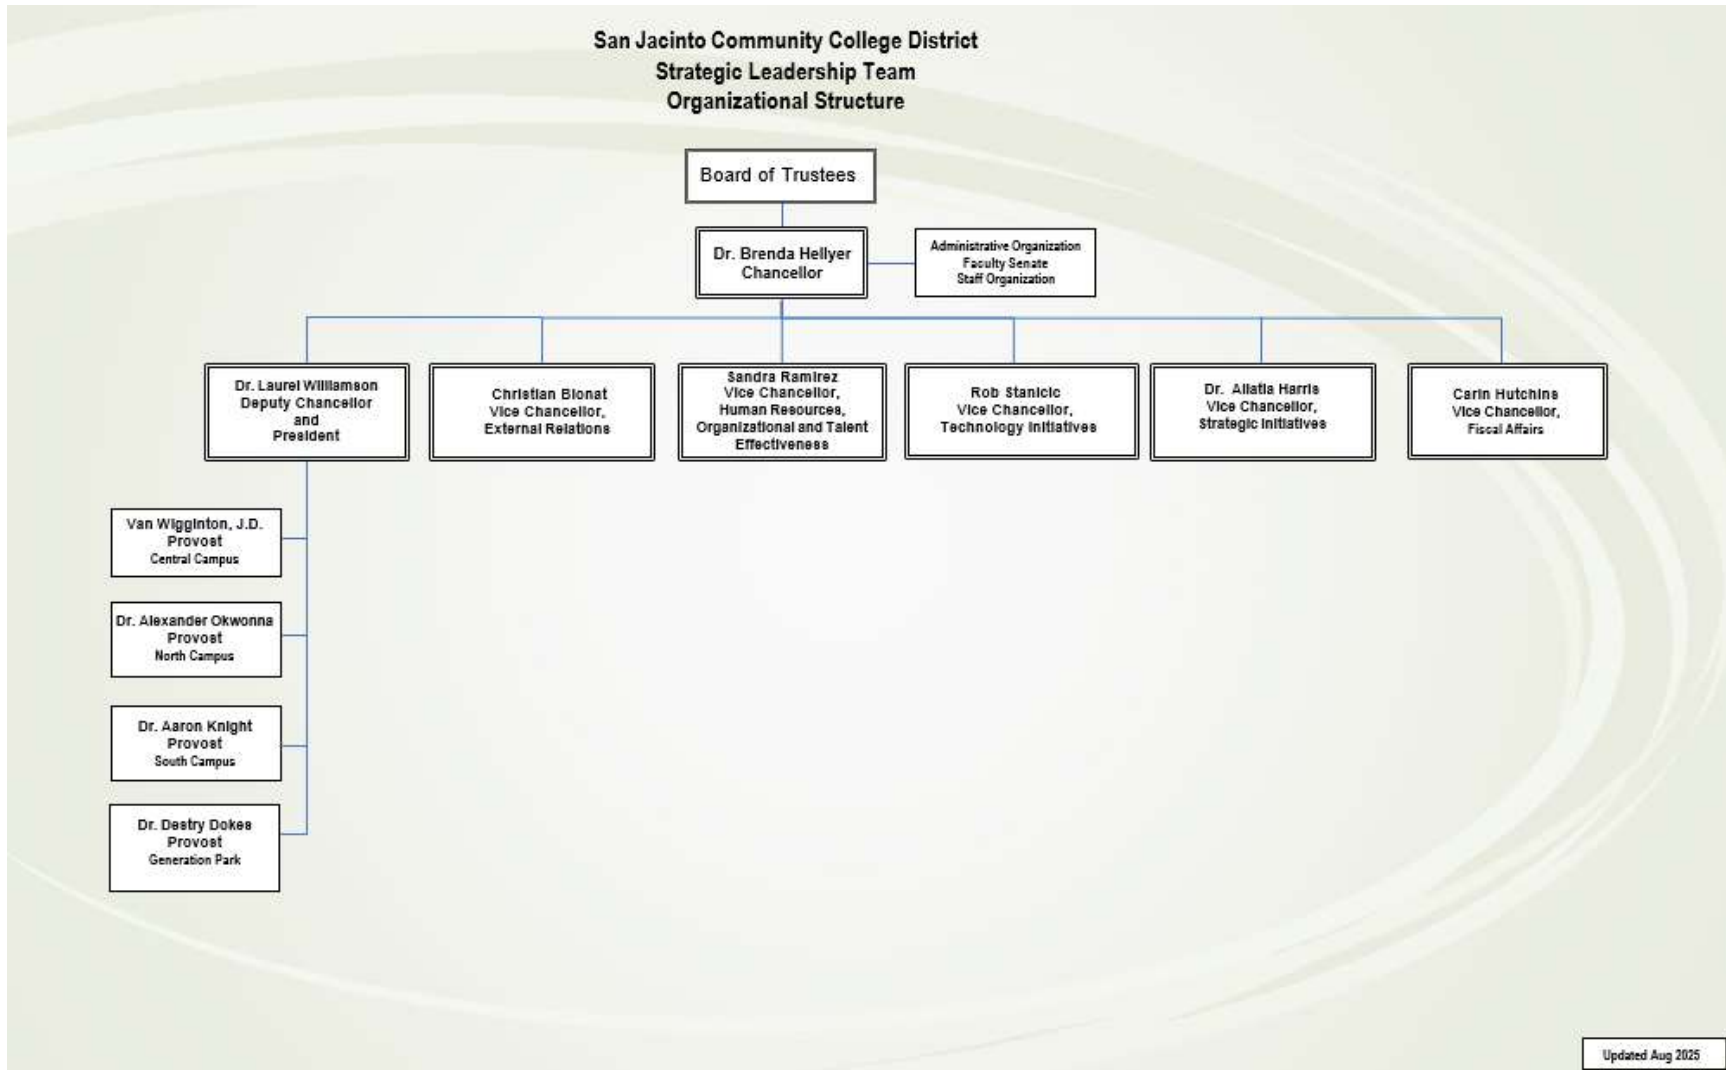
San Jacinto Community College District
Strategic Leadership Team
Organizational Structure

Board of Trustees

Dr. Brenda Hellyer
Chancellor

Administrative Organization
Faculty Senate
Staff Organization

Dr. Laurel Williamson
Deputy Chancellor
and
President

Christian Bionat
Vice Chancellor,
External Relations

Sandra Ramirez
Vice Chancellor,
Human Resources,
Organizational and Talent Effectiveness

Rob Stanicic
Vice Chancellor,
Technology Initiatives

Dr. Allatia Harris
Vice Chancellor,
Strategic Initiatives

Carin Hutchins
Vice Chancellor,
Fiscal Affairs

Van Wigginton, J.D.
Provost
Central Campus

Dr. Alexander Okwonna
Provost
North Campus

Dr. Aaron Knight
Provost
South Campus

Dr. Destry Dokes
Provost
Generation Park

Updated Aug 2025